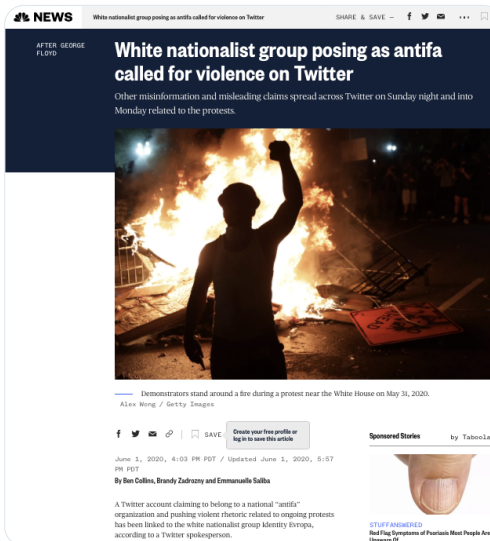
NEWS White nationalist group posing as antifa called for violence on Twitter SHARE & SAVE —

AFTER GEORGE FLOYD

White nationalist group posing as antifa called for violence on Twitter

Other misinformation and misleading claims spread across Twitter on Sunday night and into Monday related to the protests.

Demonstrators stand around a fire during a protest near the White House on May 31, 2020.
Alex Wong / Getty Images

SAVE

Create your free profile or log in to save this article

June 1, 2020, 4:03 PM PDT / Updated June 1, 2020, 5:57 PM PDT

By Ben Collins, Brandy Zadrozny and Emmanuelle Saliba

A Twitter account claiming to belong to a national "antifa" organization and pushing violent rhetoric related to ongoing protests has been linked to the white nationalist group Identity Evropa, according to a Twitter spokesperson.

Sponsored Stories by Taboola

STUFFANSWERED
Red Flag Symptoms of Psoriasis Most People Are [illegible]